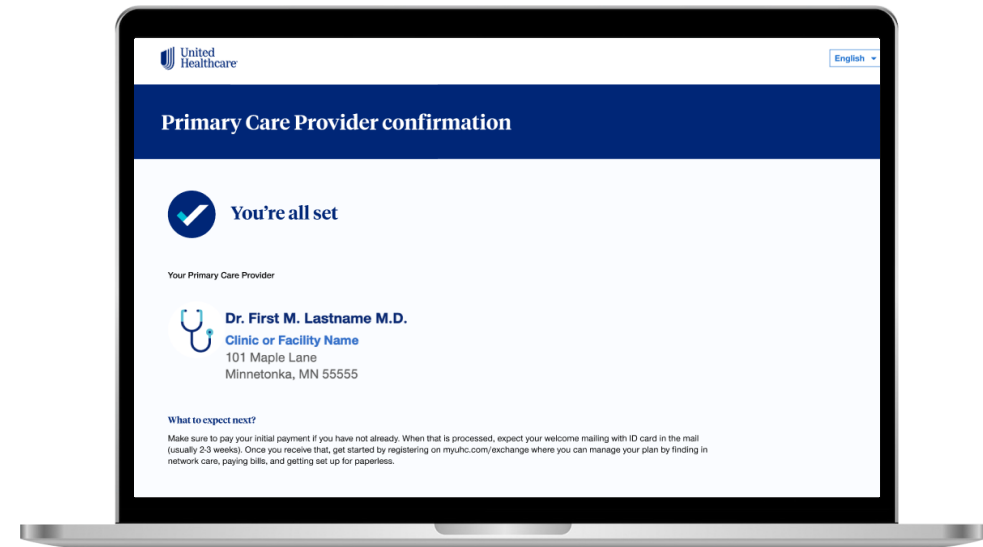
United Healthcare

English

Primary Care Provider confirmation

You're all set

Your Primary Care Provider

Dr. First M. Lastname M.D.
Clinic or Facility Name
101 Maple Lane
Minnetonka, MN 55555

What to expect next?

Make sure to pay your initial payment if you have not already. When that is processed, expect your welcome mailing with ID card in the mail (usually 2-3 weeks). Once you receive that, get started by registering on myuhc.com/exchange where you can manage your plan by finding in network care, paying bills, and getting set up for paperless.